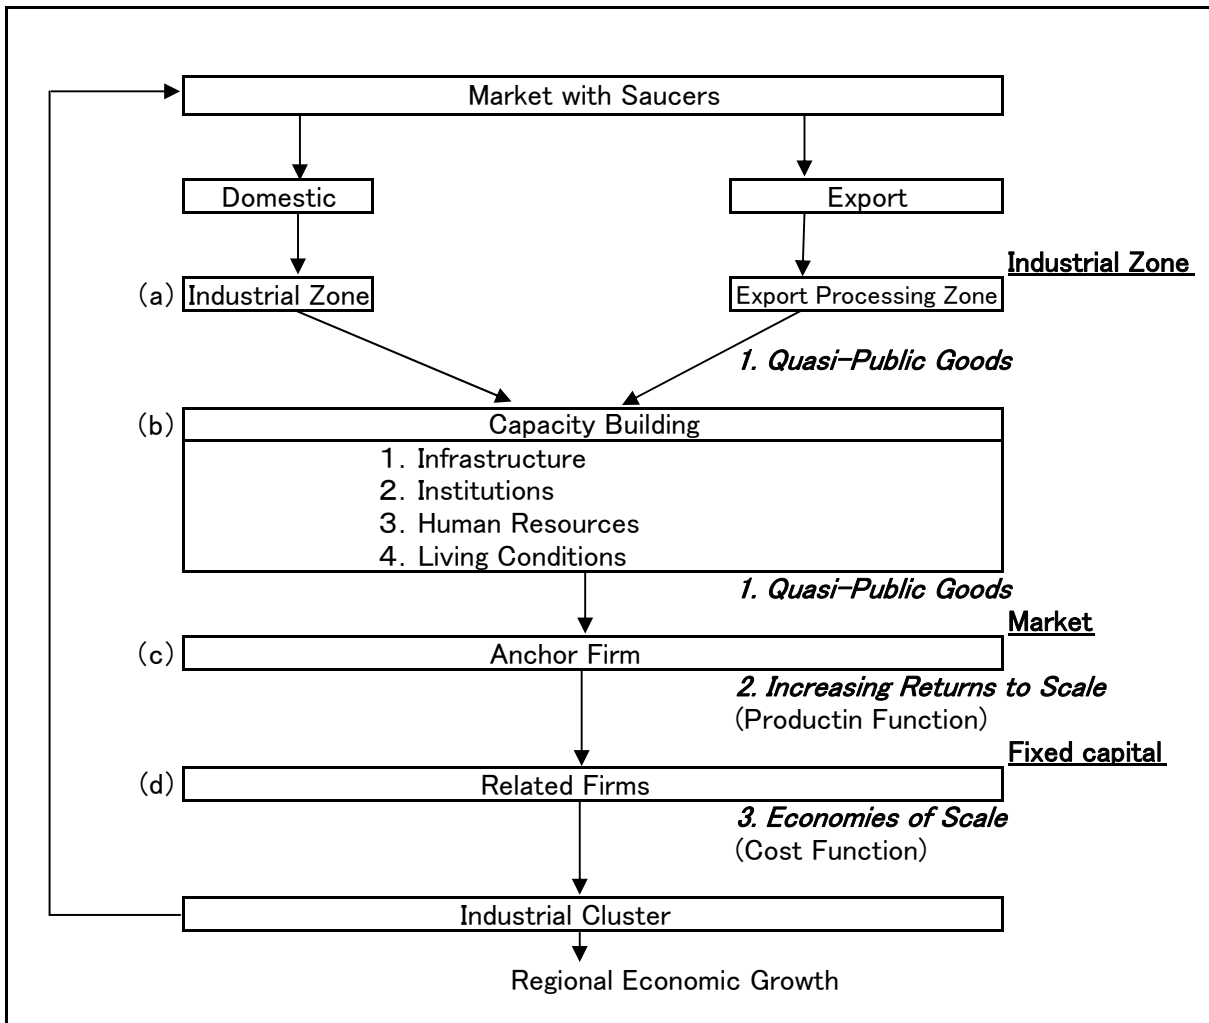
Market with Saucers

Domestic

Export

Industrial Zone

(a) Industrial Zone

Export Processing Zone

*1. Quasi-Public Goods*

(b) Capacity Building

1. Infrastructure
2. Institutions
3. Human Resources
4. Living Conditions

*1. Quasi-Public Goods*

Market

(c) Anchor Firm

*2. Increasing Returns to Scale*
(Productin Function)

Fixed capital

(d) Related Firms

*3. Economies of Scale*
(Cost Function)

Industrial Cluster

Regional Economic Growth